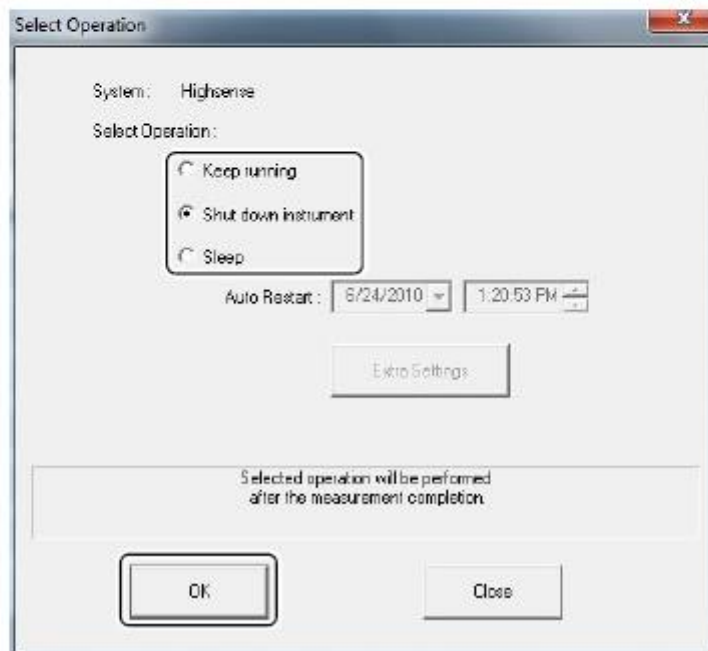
Select Operation

System: Highsense

Select Operation:

Keep running

Shut down instrument

Sleep

Auto Restart: 6/24/2010 1:20:53 PM

Extra Settings

Selected operation will be performed after the measurement completion.

OK

Close